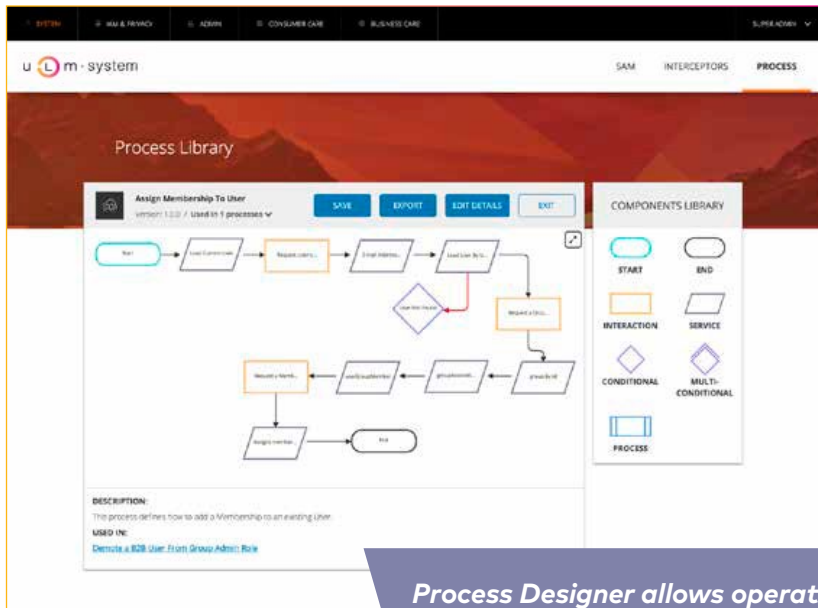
SYSTEM IAM & PRIVACY ADMIN CONSUMER CARE BUSINESS CARE SUPERADMIN

u L m · system

SAM INTERCEPTORS PROCESS

Process Library

Assign Membership To User

Version 1.0.0 / Used in 1 processes

SAVE EXPORT EDIT DETAILS EXIT

COMPONENTS LIBRARY

Start

Load Current user

Request users...

Email Address...

Load User By Ic...

User Not Found

Request a Grou...

group By Id

group Account...

load Group Member

Request a Memb...

Assign member...

End

START END

INTERACTION SERVICE

CONDITIONAL MULTI-CONDITIONAL

PROCESS

DESCRIPTION:

This process defines how to add a Membership to an existing User.

USED IN:

Demote a B2B User From Group Admin Role

Process Designer allows operat